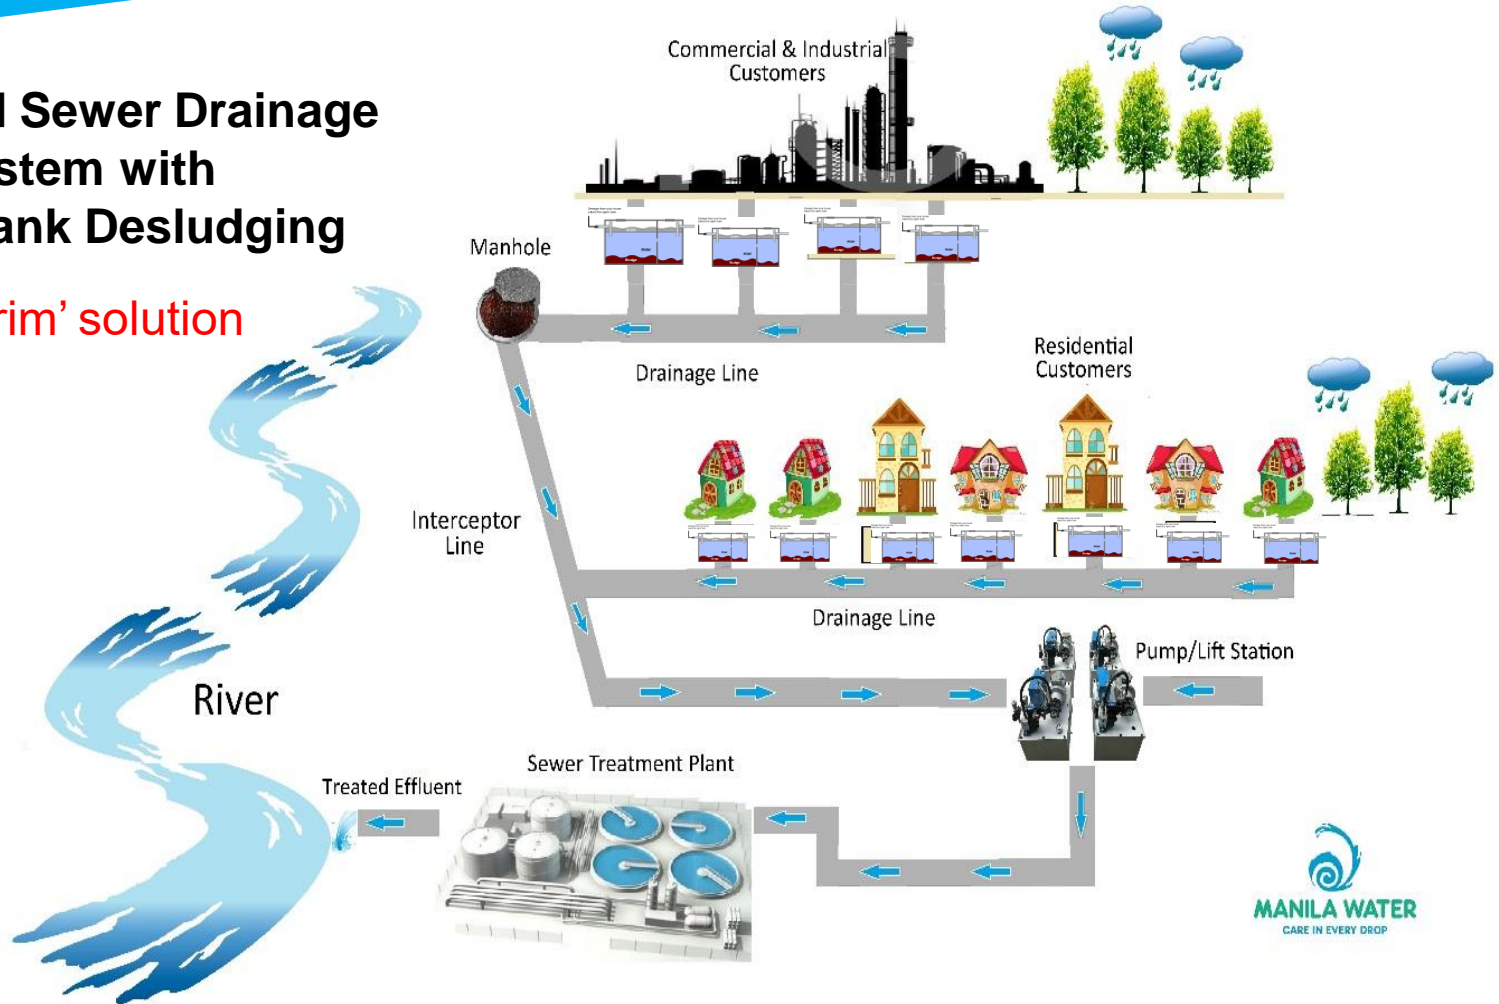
l Sewer Drainage stem with ank Desludging

rim' solution

Commercial & Industrial Customers

Manhole

Drainage Line

Residential Customers

Interceptor Line

Drainage Line

Pump/Lift Station

River

Sewer Treatment Plant

Treated Effluent

MANILA WATER
CARE IN EVERY DROP